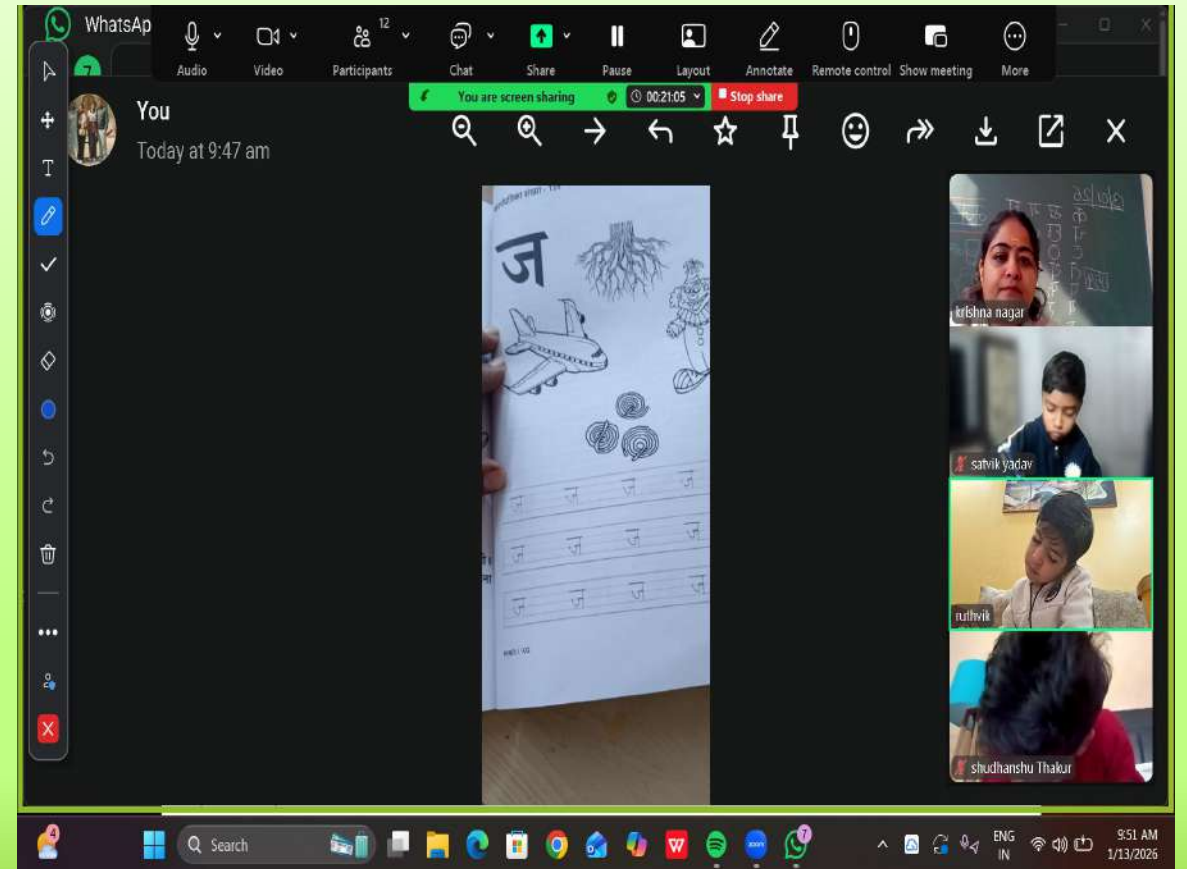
WhatsAp
7
Audio Video 12 Participants Chat Share Pause Layout Annotate Remote control Show meeting More
You are screen sharing 00:21:05 Stop share
You
Today at 9:47 am
ज
ज ज ज ज
ज ज ज ज
ज ज ज ज
krishna nagar
satvik yadav
ruthvik
shudhanshu Thakur
4
Search
7
ENG IN
9:51 AM 1/13/2026